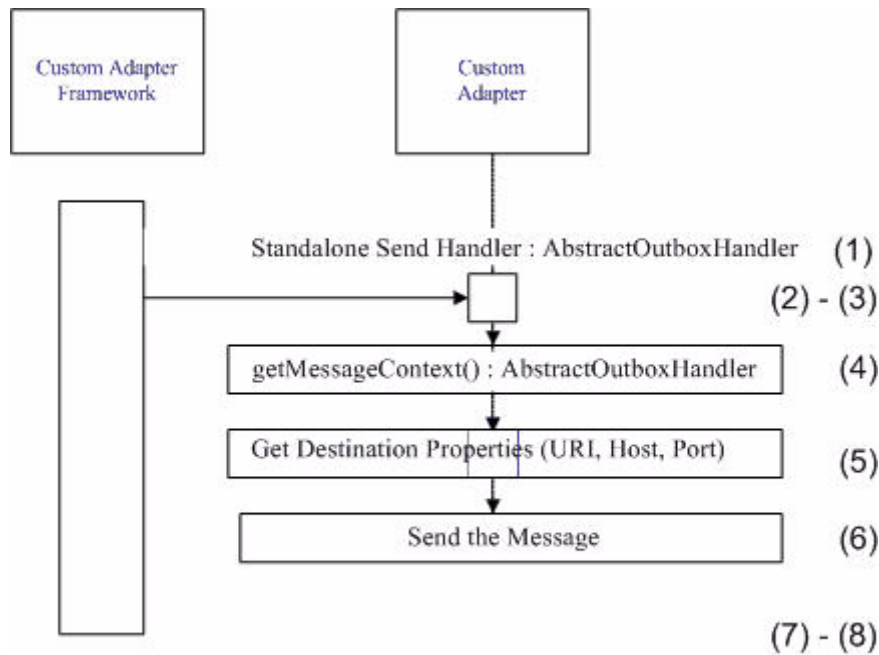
Custom Adapter Framework

Custom Adapter

Standalone Send Handler : AbstractOutboxHandler

(1)

(2) - (3)

getMessageContext() : AbstractOutboxHandler

(4)

Get Destination Properties (URI, Host, Port)

(5)

Send the Message

(6)

(7) - (8)